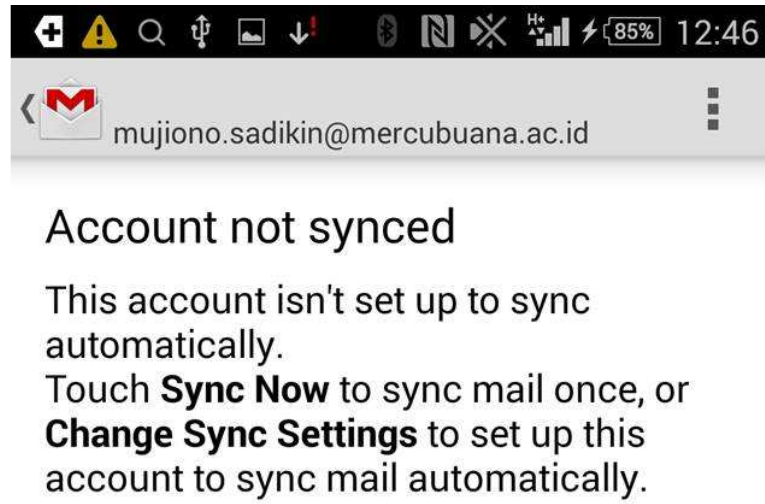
H+ 85% 12:46

mujiono.sadikin@mercubuana.ac.id

Account not synced

This account isn't set up to sync automatically.
Touch **Sync Now** to sync mail once, or **Change Sync Settings** to set up this account to sync mail automatically.